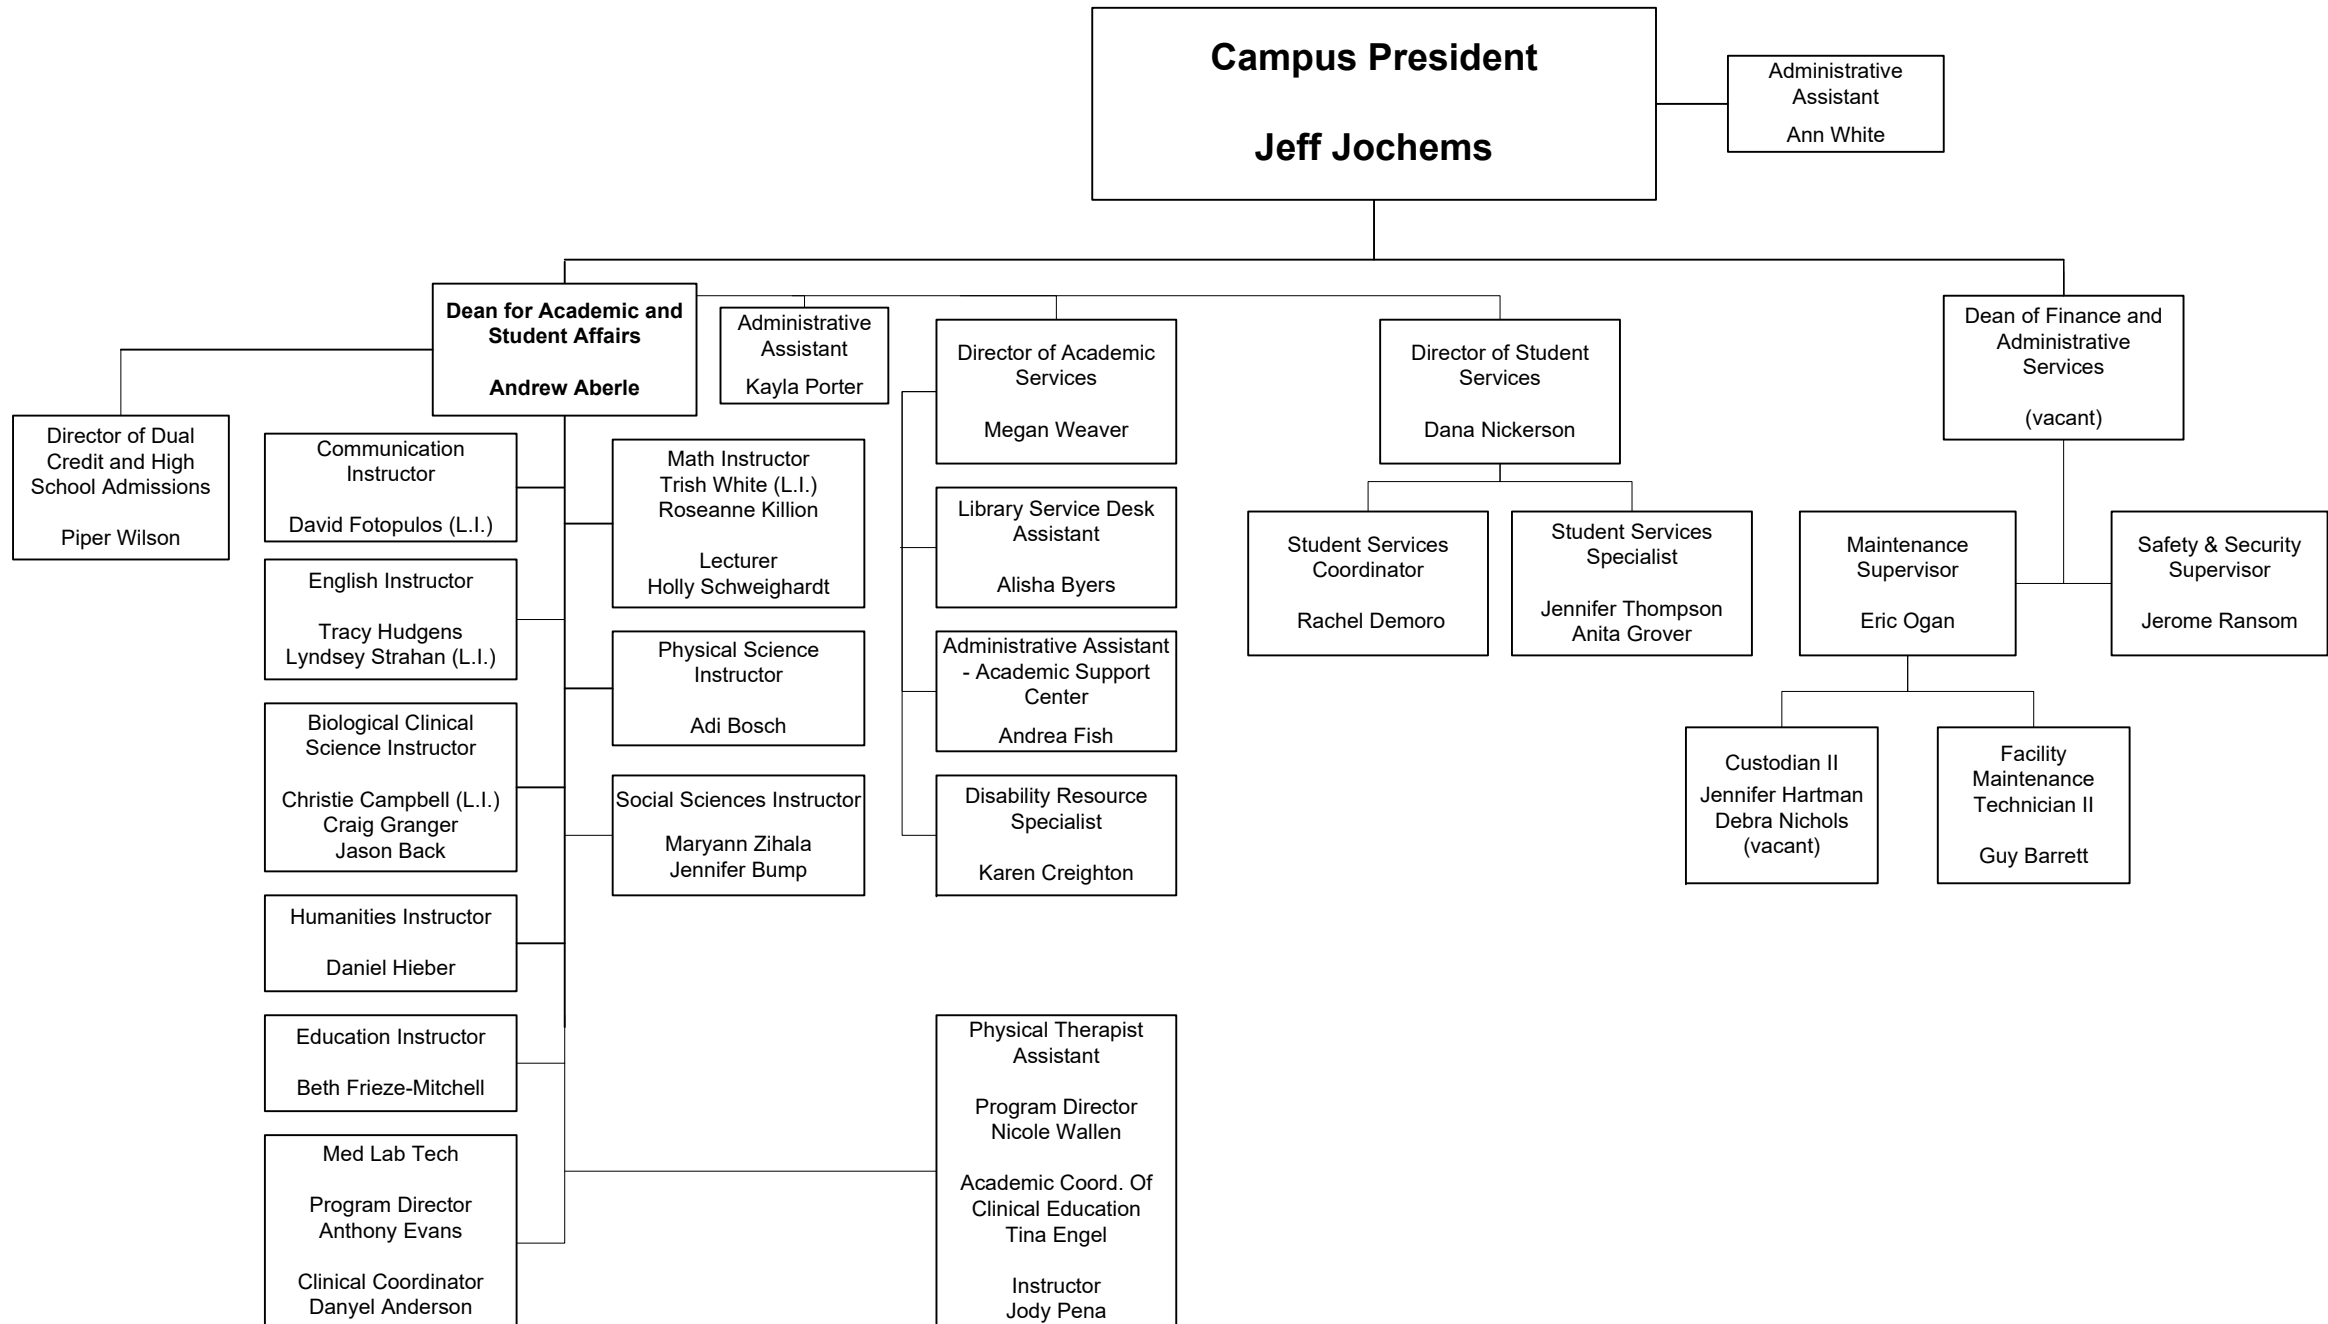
Campus President

Jeff Jochems

Administrative Assistant

Ann White

Dean for Academic and Student Affairs

Andrew Aberle

Administrative Assistant

Kayla Porter

Director of Academic Services

Megan Weaver

Director of Student Services

Dana Nickerson

Dean of Finance and Administrative Services

(vacant)

Director of Dual Credit and High School Admissions

Piper Wilson

Communication Instructor

David Fotopulos (L.I.)

Math Instructor
Trish White (L.I.)
Roseanne Killion

Lecturer
Holly Schweighardt

Library Service Desk Assistant

Alisha Byers

Student Services Coordinator

Rachel Demoro

Student Services Specialist

Jennifer Thompson
Anita Grover

Maintenance Supervisor

Eric Ogan

Safety & Security Supervisor

Jerome Ransom

English Instructor

Tracy Hudgens
Lyndsey Strahan (L.I.)

Physical Science Instructor

Adi Bosch

Administrative Assistant - Academic Support Center

Andrea Fish

Biological Clinical Science Instructor

Christie Campbell (L.I.)
Craig Granger
Jason Back

Social Sciences Instructor

Maryann Zihala
Jennifer Bump

Disability Resource Specialist

Karen Creighton

Custodian II
Jennifer Hartman
Debra Nichols
(vacant)

Facility Maintenance Technician II

Guy Barrett

Humanities Instructor

Daniel Hieber

Education Instructor

Beth Frieze-Mitchell

Physical Therapist Assistant

Program Director
Nicole Wallen

Academic Coord. Of Clinical Education
Tina Engel

Instructor
Jody Pena

Med Lab Tech

Program Director
Anthony Evans

Clinical Coordinator
Danyel Anderson